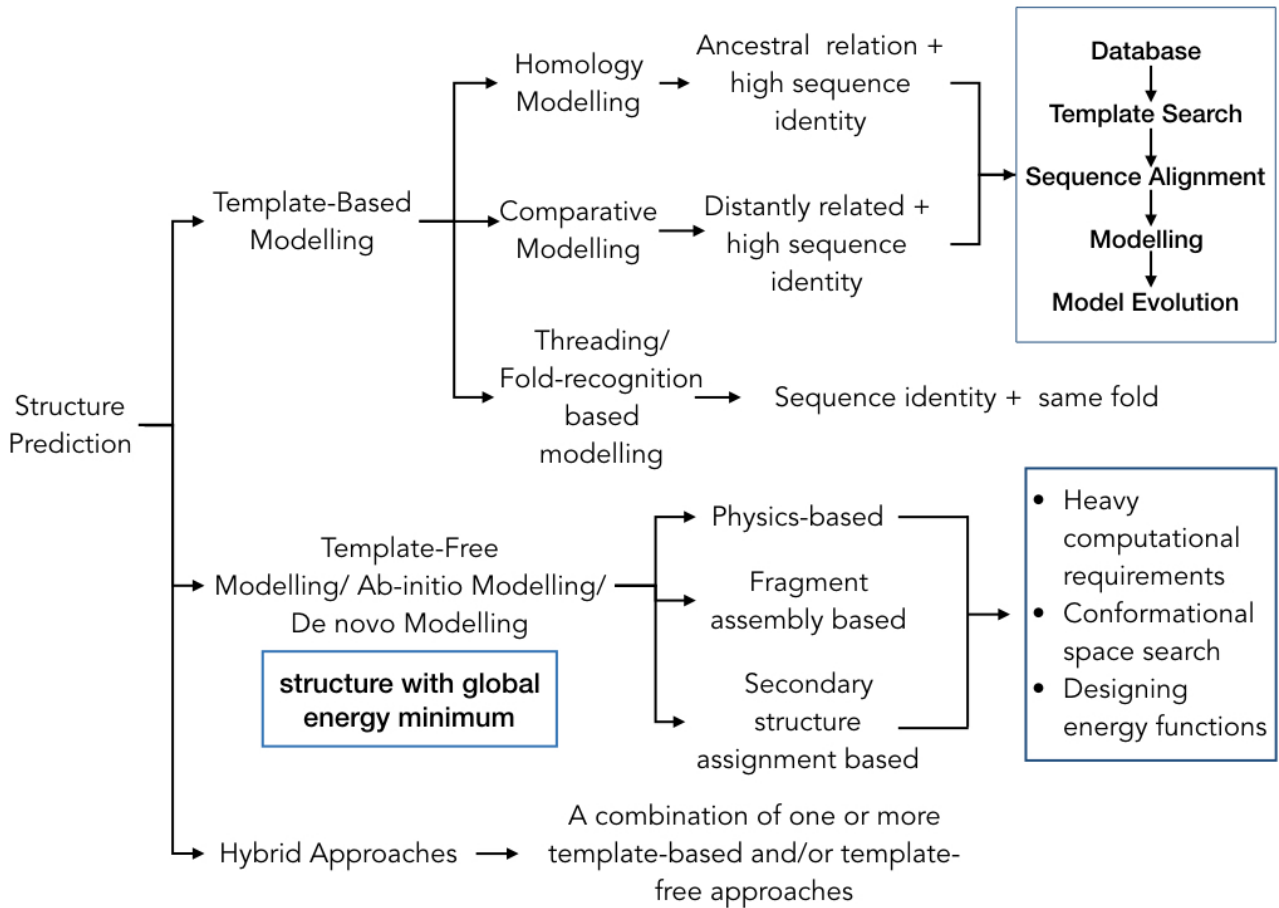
Structure Prediction

Template-Based Modelling

Homology Modelling

Ancestral relation + high sequence identity

Comparative Modelling

Distantly related + high sequence identity

Database
Template Search
Sequence Alignment
Modelling
Model Evolution

Threading/ Fold-recognition based modelling

Sequence identity + same fold

Template-Free Modelling/ Ab-initio Modelling/ De novo Modelling

structure with global energy minimum

Physics-based

Fragment assembly based

Secondary structure assignment based

- Heavy computational requirements
- Conformational space search
- Designing energy functions

Hybrid Approaches

A combination of one or more template-based and/or template-free approaches